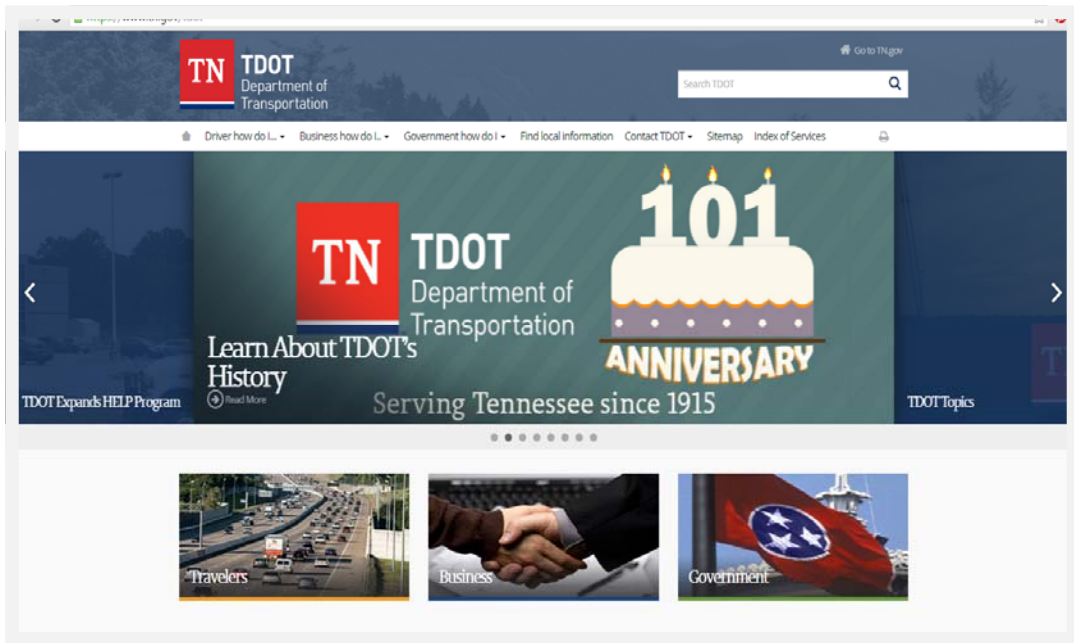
TN TDOT Department of Transportation

Go to TN.gov

Search TDOT

Driver how do I... Business how do I... Government how do I Find local information Contact TDOT Sitemap Index of Services

TN TDOT Department of Transportation

101 ANNIVERSARY

Learn About TDOT's History

Read More

Serving Tennessee since 1915

TDOT Expands HELP Program

TDOT Topics

Travelers

Business

Government